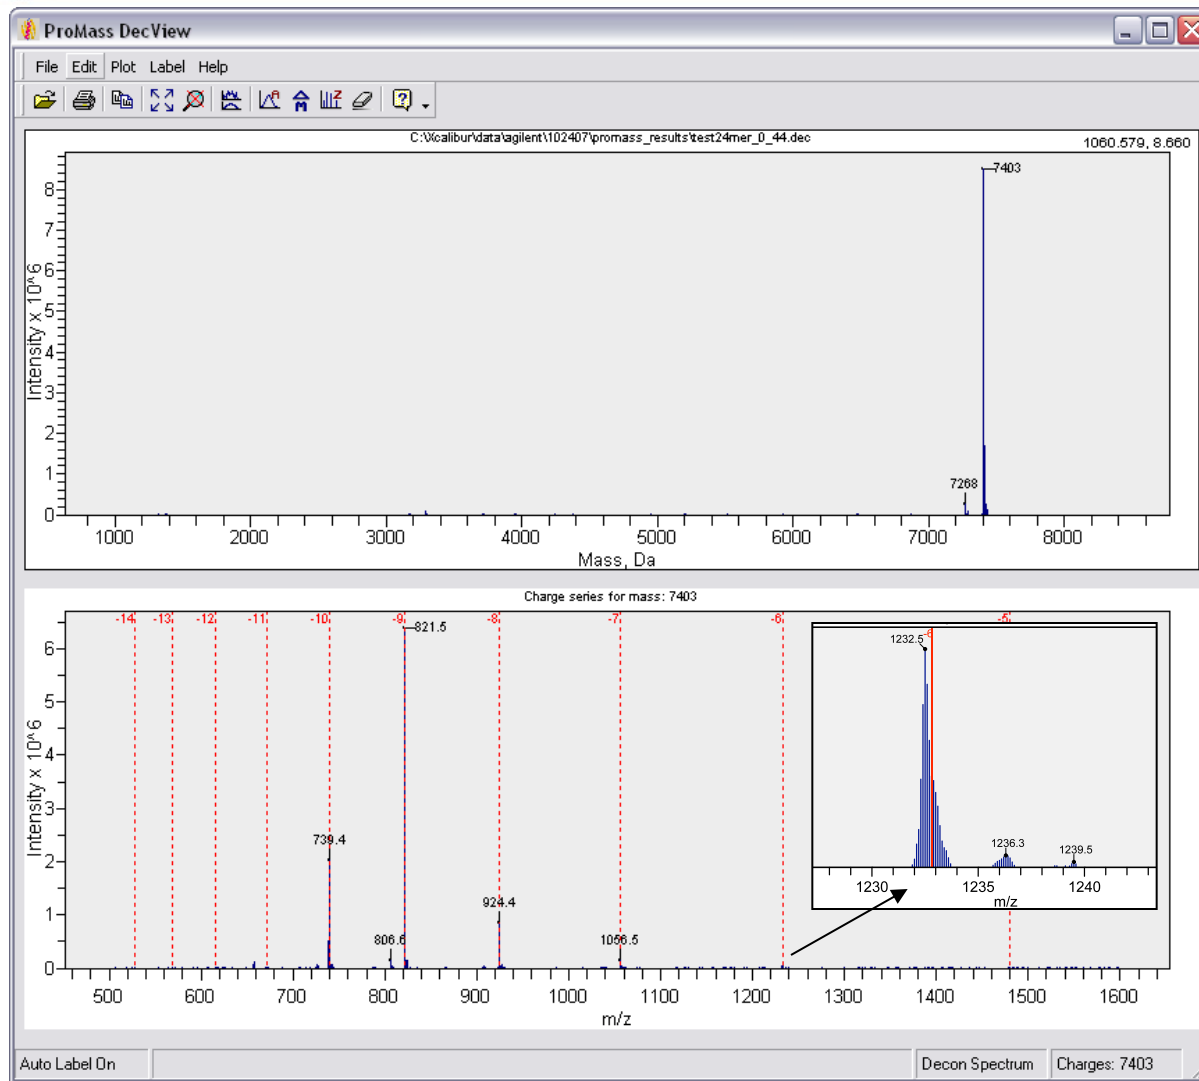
ProMass DecView

File Edit Plot Label Help

C:\Xcalibur\data\agilent\102407\promass_results\test24mer_0_44.dec

1060.579, 8.660

Intensity x 10^6

8
7
6
5
4
3
2
1
0

7403

7268

1000 2000 3000 4000 5000 6000 7000 8000

Mass, Da

Charge series for mass: 7403

-14 -13 -12 -11 -10 -9 -8 -7 -6 -5

Intensity x 10^6

6
5
4
3
2
1
0

821.5

739.4

924.4

806.6

1056.5

1232.5 -6

1236.3

1239.5

1230 1235 1240

m/z

500 600 700 800 900 1000 1100 1200 1300 1400 1500 1600

m/z

Auto Label On

Decon Spectrum

Charges: 7403